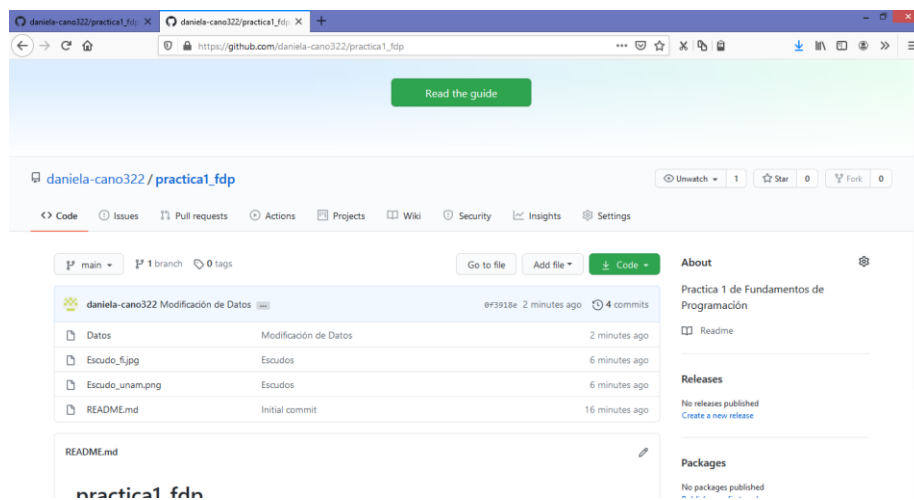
daniela-cano322/practica1_fdp ×
daniela-cano322/practica1_fdp ×
+

https://github.com/daniela-cano322/practica1_fdp

Read the guide

daniela-cano322 / practica1_fdp

Unwatch 1 | Star 0 | Fork 0

Code | Issues | Pull requests | Actions | Projects | Wiki | Security | Insights | Settings

main | 1 branch | 0 tags

Go to file | Add file | Code

daniela-cano322 Modificación de Datos ... 0f3918e 2 minutes ago 4 commits

| | | |
|---|---|---|
| Datos | Modificación de Datos | 2 minutes ago |
| Escudo_fi.jpg | Escudos | 6 minutes ago |
| Escudo_unam.png | Escudos | 6 minutes ago |
| README.md | Initial commit | 16 minutes ago |

README.md

practica1_fdp

About

Practica 1 de Fundamentos de Programación

Readme

Releases

No releases published
Create a new release

Packages

No packages published
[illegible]